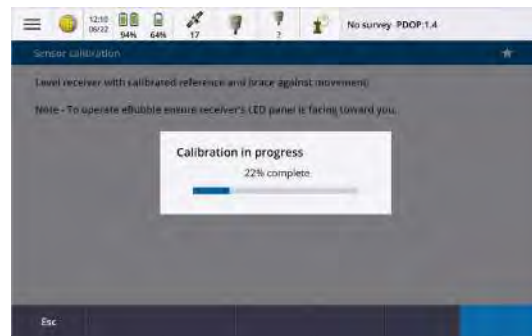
12:10 06/22 94% 64% 17 ? No survey PDOP:1.4

Sensor calibration

Level receiver with calibrated reference and brace against movement.

Note - To operate eBubble ensure receiver's LED panel is facing toward you.

Calibration in progress

22% complete

Esc